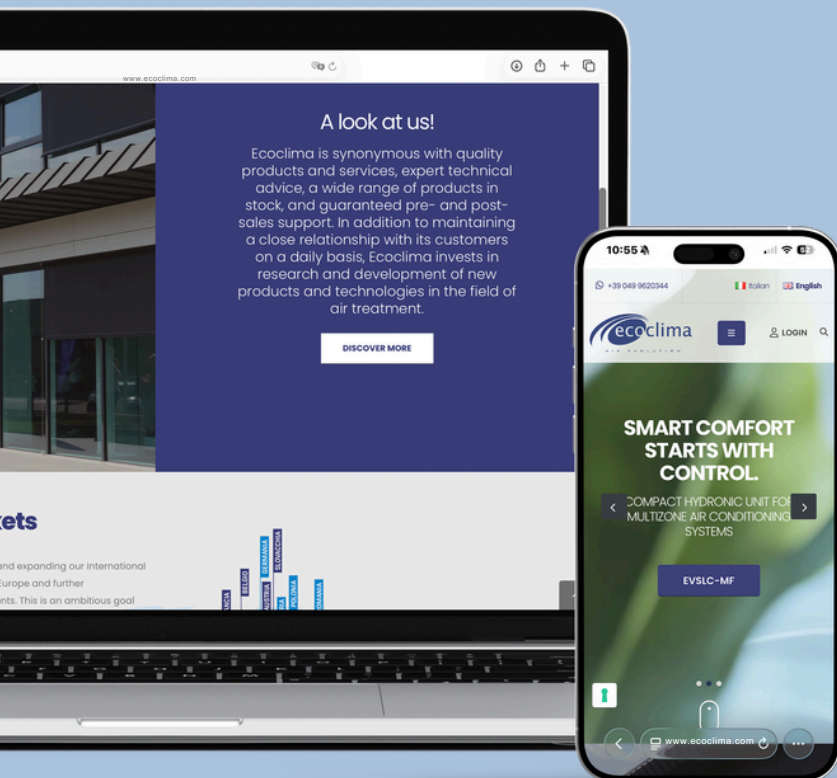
www.ecoclima.com

A look at us!

Ecoclima is synonymous with quality products and services, expert technical advice, a wide range of products in stock, and guaranteed pre- and post-sales support. In addition to maintaining a close relationship with its customers on a daily basis, Ecoclima invests in research and development of new products and technologies in the field of air treatment.

DISCOVER MORE

kets

and expanding our international
Europe and further
nts. This is an ambitious goal

BELGIO
GERMANIA
SLOVACCHIA
AUSTRIA
POLONIA
ROMANIA

10:55

+39 049 9620344
Italian
English

ecoclima

LOGIN

SMART COMFORT STARTS WITH CONTROL.

COMPACT HYDRONIC UNIT FOR MULTIZONE AIR CONDITIONING SYSTEMS

EVSLC-MF

www.ecoclima.com